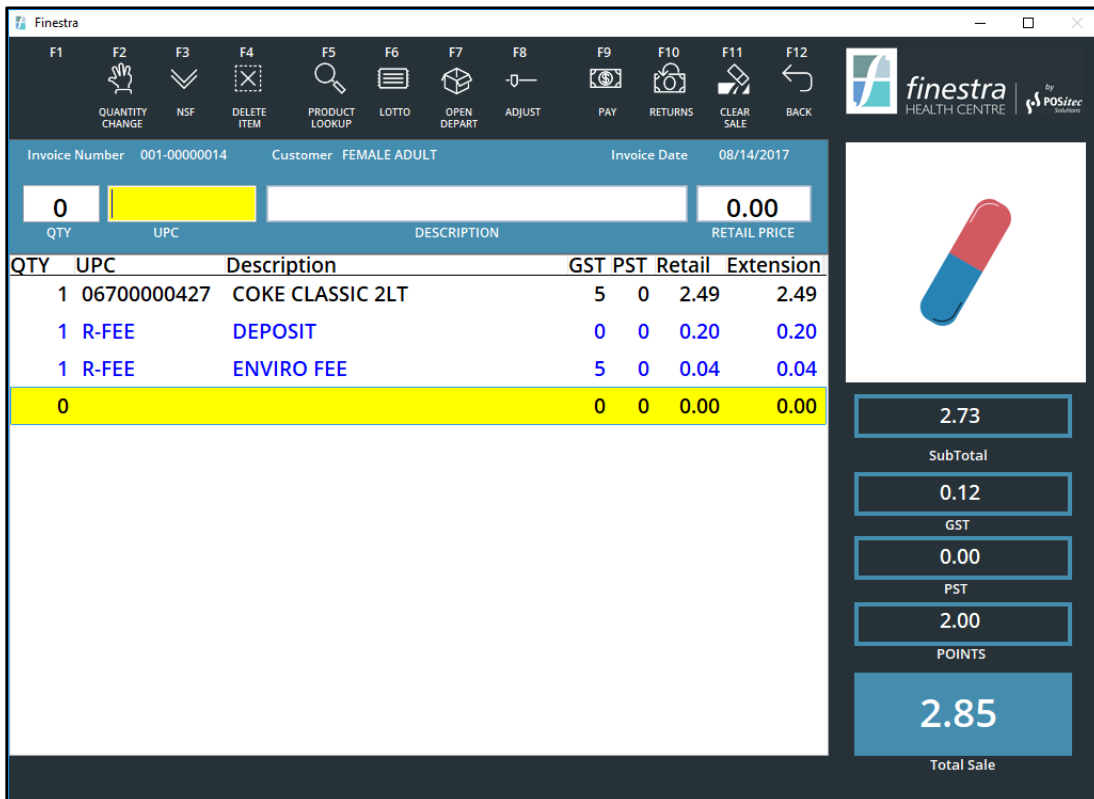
Finestra

F1

F2
QUANTITY CHANGE

F3
NSF

F4
DELETE ITEM

F5
PRODUCT LOOKUP

F6
LOTTO

F7
OPEN DEPART

F8
ADJUST

F9
PAY

F10
RETURNS

F11
CLEAR SALE

F12
BACK

finestra
HEALTH CENTRE
by POSitec Solutions

Invoice Number 001-00000014 Customer FEMALE ADULT Invoice Date 08/14/2017

0
QTY

UPC

DESCRIPTION

0.00
RETAIL PRICE

| QTY | UPC | Description | GST | PST | Retail | Extension |
|---|---|---|---|---|---|---|
| 1 | 06700000427 | COKE CLASSIC 2LT | 5 | 0 | 2.49 | 2.49 |
| 1 | R-FEE | DEPOSIT | 0 | 0 | 0.20 | 0.20 |
| 1 | R-FEE | ENVIRO FEE | 5 | 0 | 0.04 | 0.04 |
| 0 | | | 0 | 0 | 0.00 | 0.00 |

2.73
SubTotal

0.12
GST

0.00
PST

2.00
POINTS

2.85
Total Sale